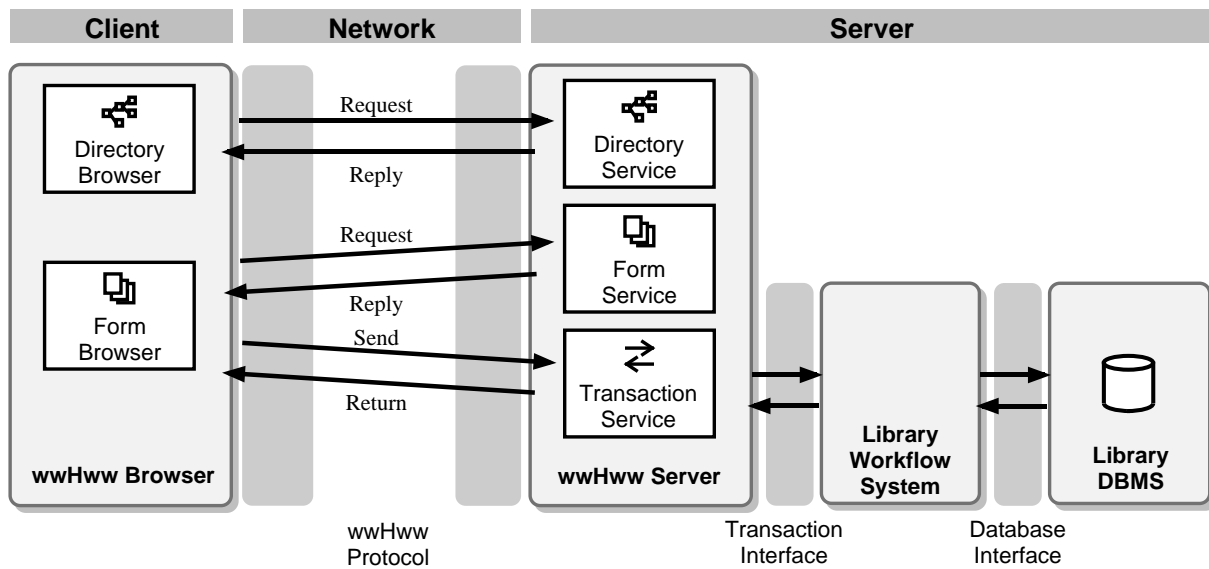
Client
Network
Server

Directory Browser

Form Browser

wwHww Browser

Request
Reply
Request
Reply
Send
Return

Directory Service

Form Service

Transaction Service

wwHww Server

Library Workflow System

Library DBMS

wwHww Protocol

Transaction Interface

Database Interface